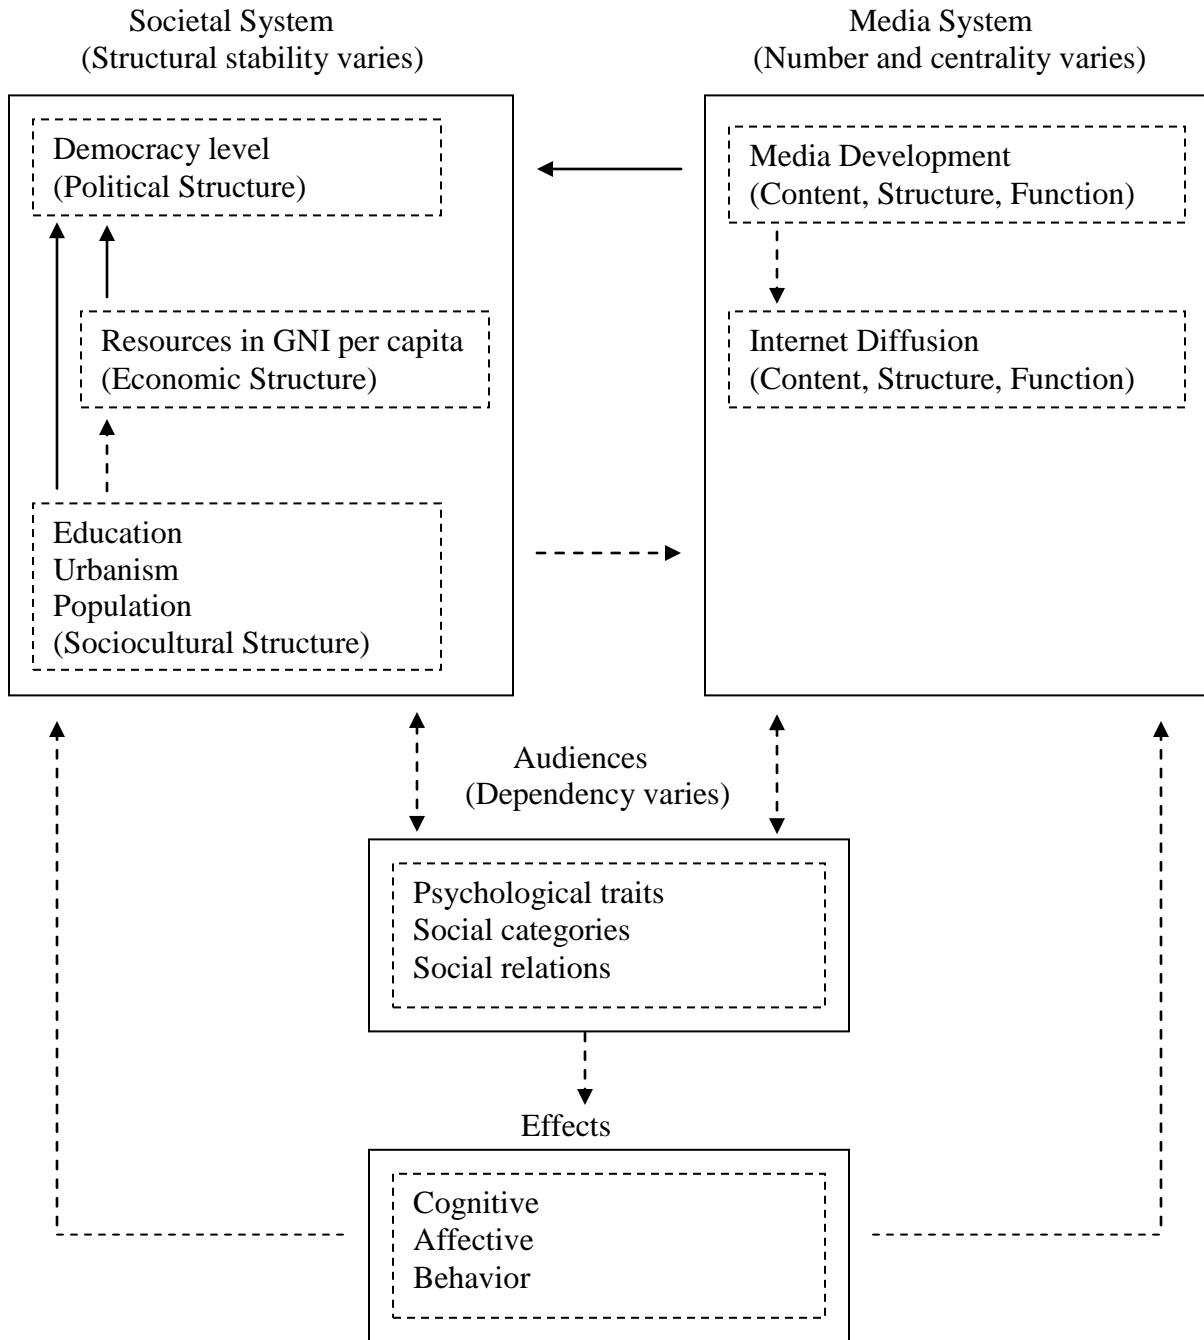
Societal System
(Structural stability varies)

Media System
(Number and centrality varies)

Democracy level
(Political Structure)

Resources in GNI per capita
(Economic Structure)

Education
Urbanism
Population
(Sociocultural Structure)

Media Development
(Content, Structure, Function)

Internet Diffusion
(Content, Structure, Function)

Audiences
(Dependency varies)

Psychological traits
Social categories
Social relations

Effects

Cognitive
Affective
Behavior